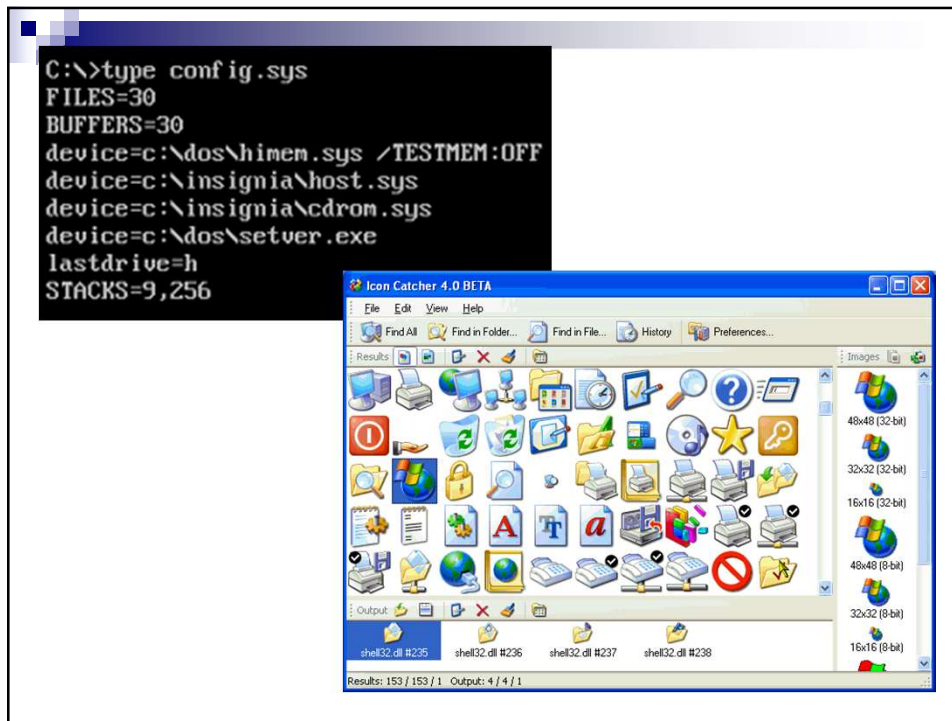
C:\>type config.sys
FILES=30
BUFFERS=30
device=c:\dos\himem.sys /TESTMEM:OFF
device=c:\insignia\host.sys
device=c:\insignia\cdrom.sys
device=c:\dos\setver.exe
lastdrive=h
STACKS=9,256

Icon Catcher 4.0 BETA

File Edit View Help

Find All Find in Folder... Find in File... History Preferences...

Results

Images

48x48 (32-bit)

32x32 (32-bit)

16x16 (32-bit)

48x48 (8-bit)

32x32 (8-bit)

16x16 (8-bit)

Output

shell32.dll #235 shell32.dll #236 shell32.dll #237 shell32.dll #238

Results: 153 / 153 / 1 Output: 4 / 4 / 1